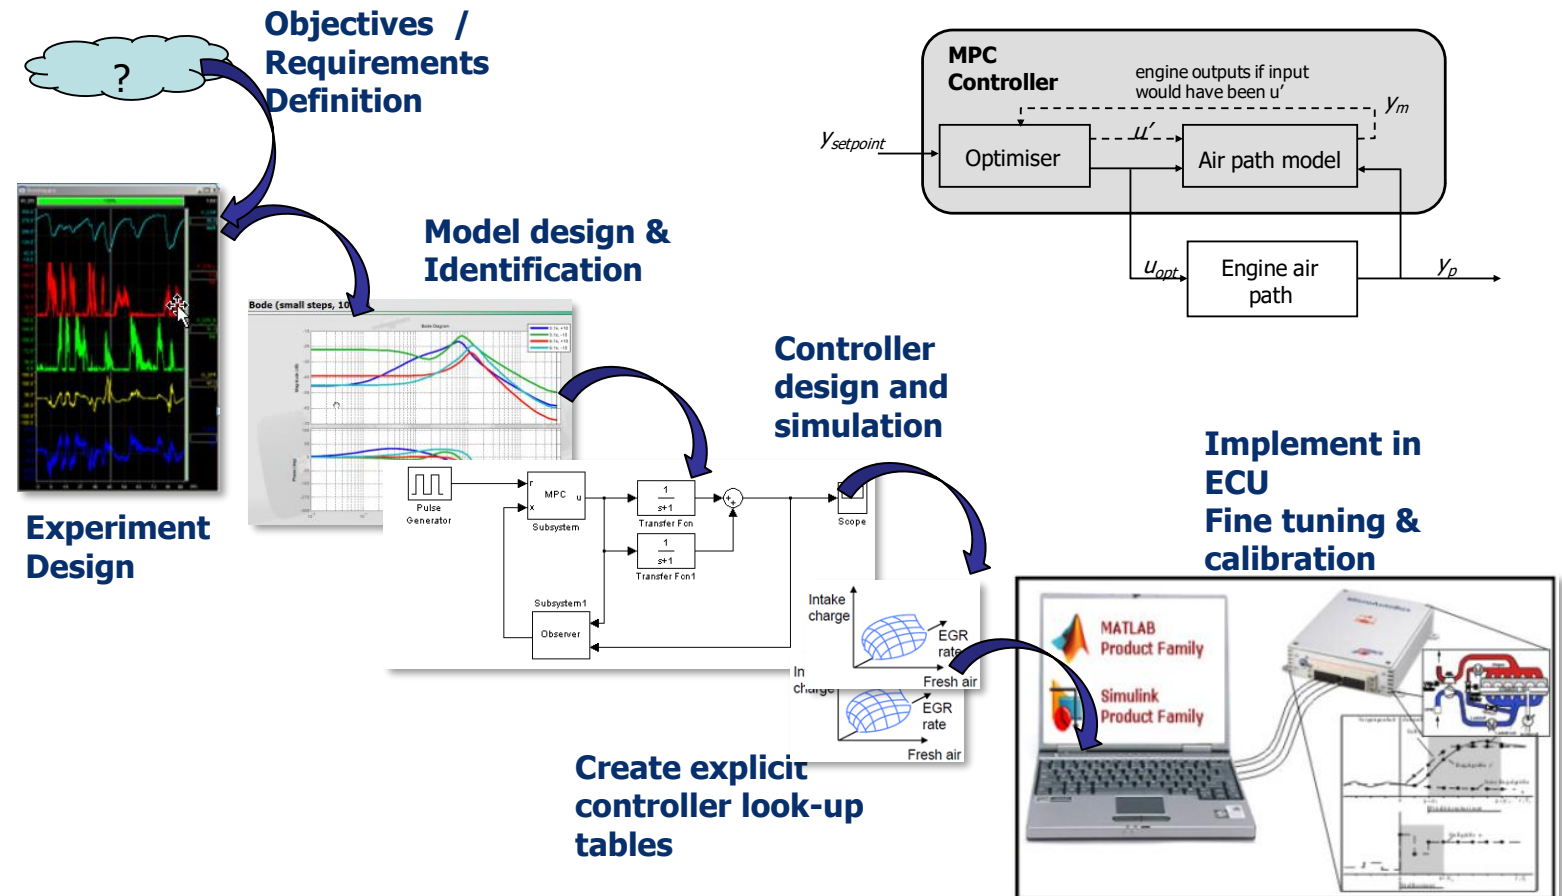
?

Objectives / Requirements Definition

MPC Controller

engine outputs if input would have been u'

$y_m$

$y_{setpoint}$

Optimiser

$u'$

Air path model

$u_{opt}$

Engine air path

$y_p$

Model design & Identification

Bode (small steps, 10

Bode Diagram

Controller design and simulation

Experiment Design

Pulse Generator

MPC

Subsystem

Transfer Fcn

Transfer Fcn1

Scope

Subsystem1

Observer

Intake charge

EGR rate

Fresh air

In charge

EGR rate

Fresh air

Implement in ECU
Fine tuning & calibration

MATLAB Product Family

Simulink Product Family

Create explicit controller look-up tables